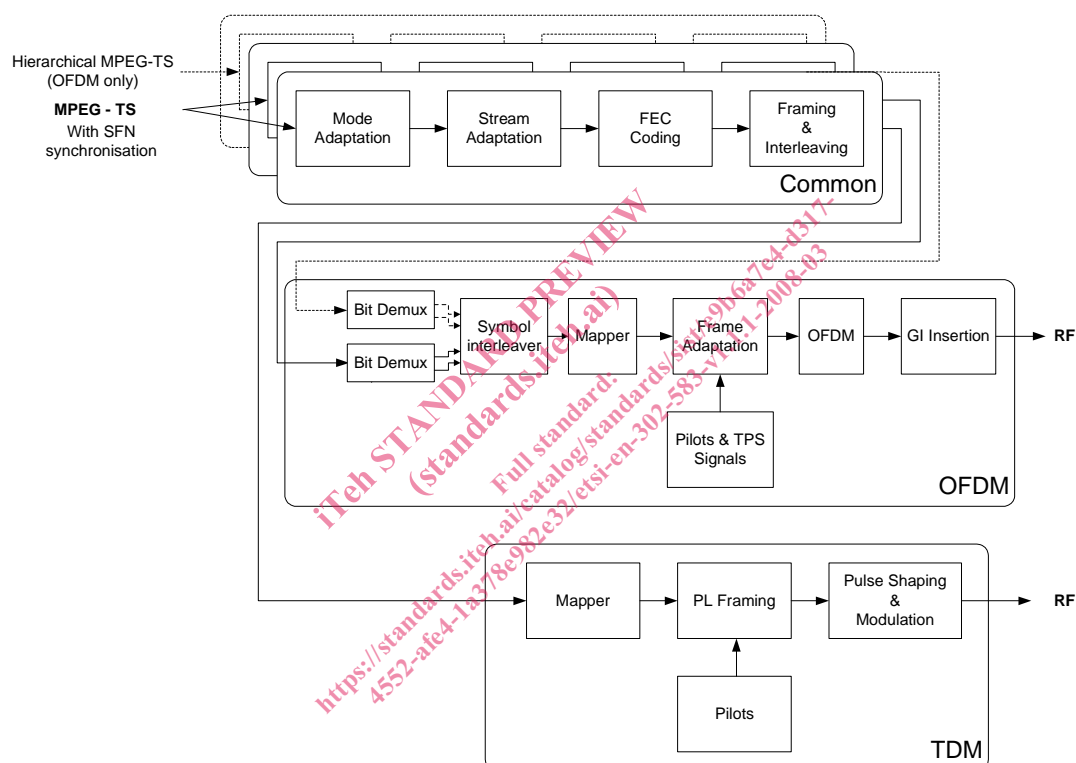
Hierarchical MPEG-TS (OFDM only)

MPEG - TS
With SFN synchronisation

Mode Adaptation

Stream Adaptation

FEC Coding

Framing & Interleaving

Common

Bit Demux

Bit Demux

Symbol interleaver

Mapper

Frame Adaptation

OFDM

GI Insertion

RF

Pilots & TPS Signals

OFDM

Mapper

PL Framing

Pulse Shaping & Modulation

RF

Pilots

TDM

iTeh STANDARD PREVIEW
(standards.iteh.ai)
Full standard:
https://standards.iteh.ai/catalog/standards/sist/e9b6a7e4-d317-4552-afe4-1a378e982e32/etsi-en-302-583-v1.1.1-2008-03